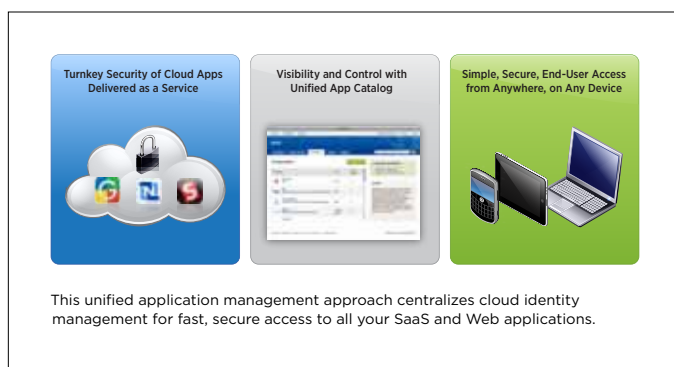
Turnkey Security of Cloud Apps Delivered as a Service

Visibility and Control with Unified App Catalog

Simple, Secure, End-User Access from Anywhere, on Any Device

This unified application management approach centralizes cloud identity management for fast, secure access to all your SaaS and Web applications.